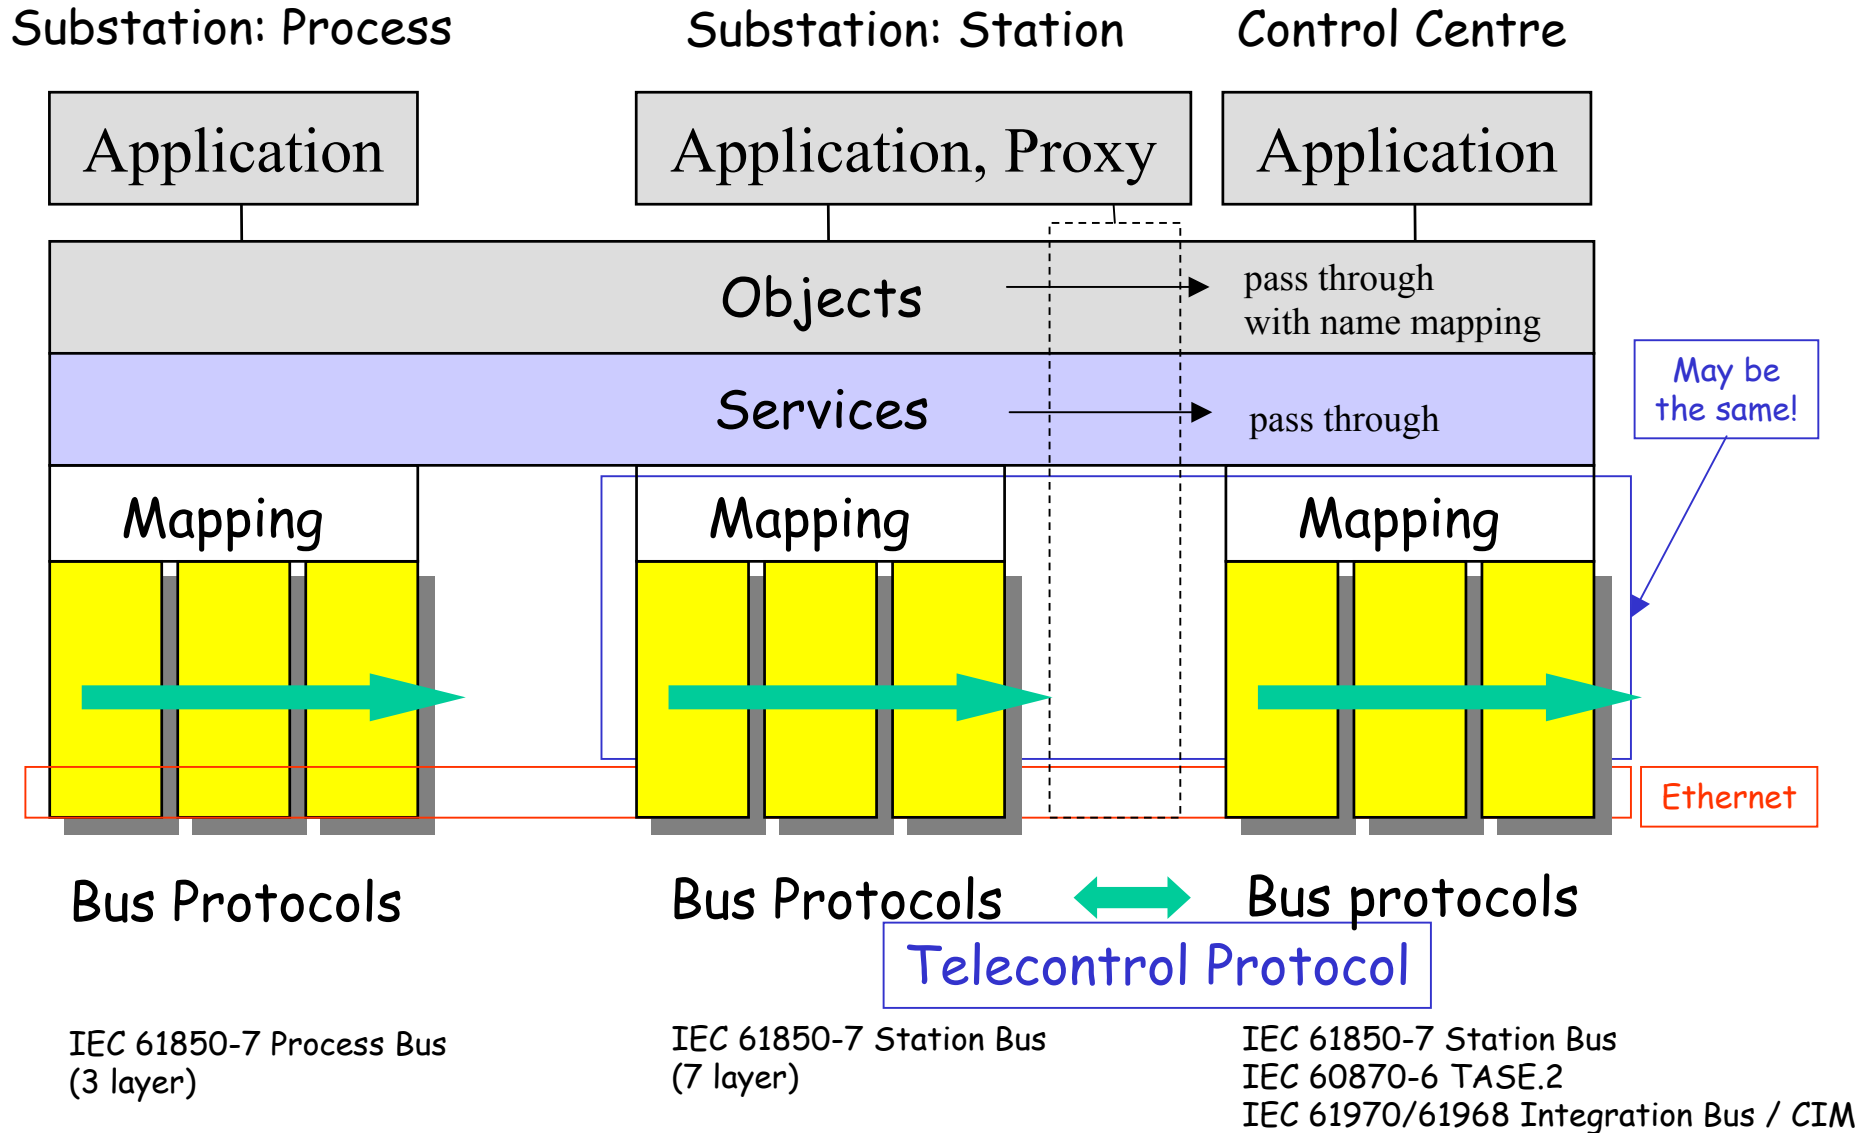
Substation: Process

Substation: Station

Control Centre

Application

Application, Proxy

Application

Objects

pass through
with name mapping

Services

pass through

May be the same!

Mapping

Mapping

Mapping

Ethernet

Bus Protocols

Bus Protocols

Bus protocols

Telecontrol Protocol

IEC 61850-7 Process Bus
(3 layer)

IEC 61850-7 Station Bus
(7 layer)

IEC 61850-7 Station Bus
IEC 60870-6 TASE.2
IEC 61970/61968 Integration Bus / CIM